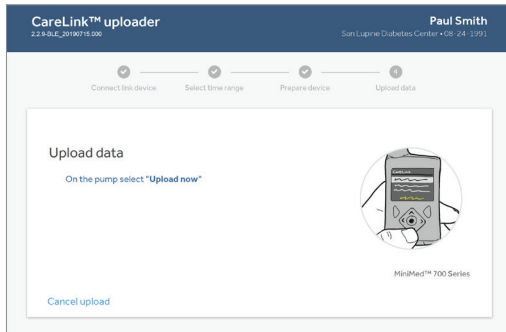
CareLink™ uploader
2.2.9-BLE_20190715.000

Paul Smith
San Lupine Diabetes Center • 08-24-1991

Connect link device
Select time range
Prepare device
4
Upload data

Upload data

On the pump select "Upload now"

CARELINK

MiniMed™ 700 Series

Cancel upload